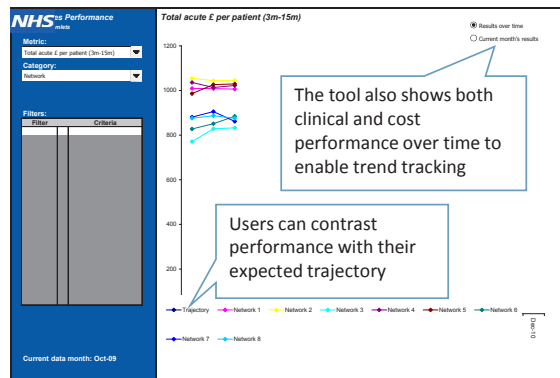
NHS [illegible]es Performance
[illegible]mets

Metric:
Total acute £ per patient (3m-15m)

Category:
Network

Filters:

| Filter | | Criteria |
|---|---|---|

Current data month: Oct-09

Total acute £ per patient (3m-15m)

Results over time
Current month's results

1200
1000
800
600
400
200

The tool also shows both clinical and cost performance over time to enable trend tracking

Users can contrast performance with their expected trajectory

Trajectory
Network 1
Network 2
Network 3
Network 4
Network 5
Network 6
Network 7
Network 8

Dec-10